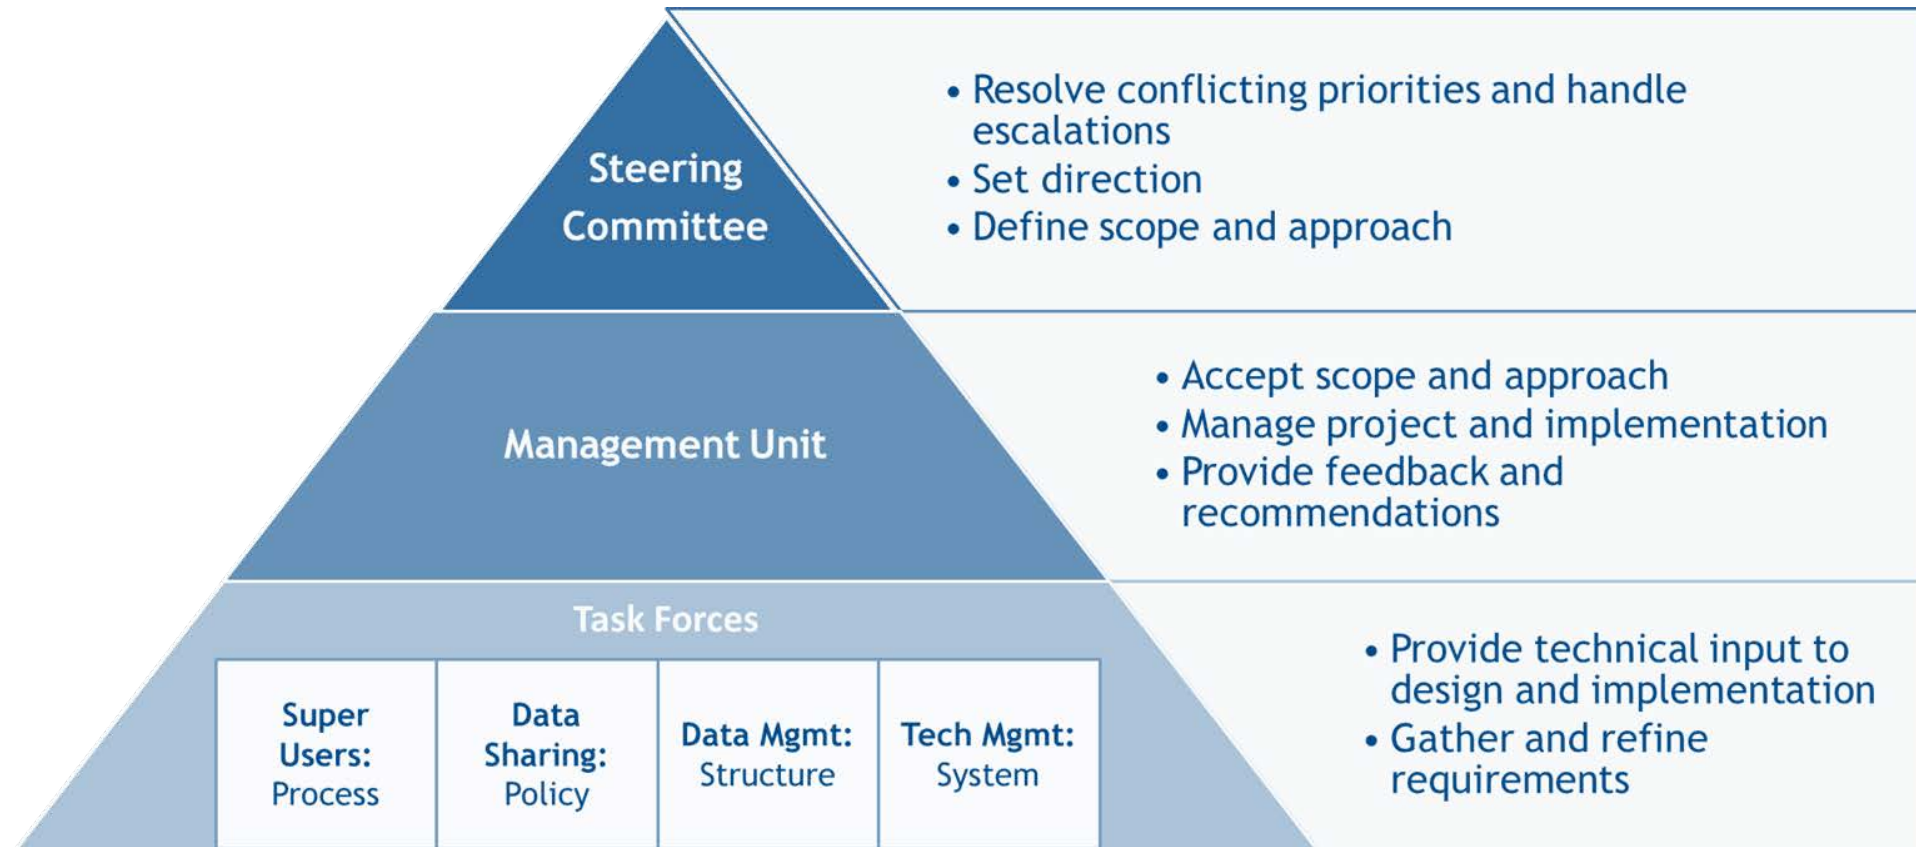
Steering Committee

• Resolve conflicting priorities and handle escalations
• Set direction
• Define scope and approach

Management Unit

• Accept scope and approach
• Manage project and implementation
• Provide feedback and recommendations

Task Forces

| Super Users: Process | Data Sharing: Policy | Data Mgmt: Structure | Tech Mgmt: System |
|---|---|---|---|

• Provide technical input to design and implementation
• Gather and refine requirements